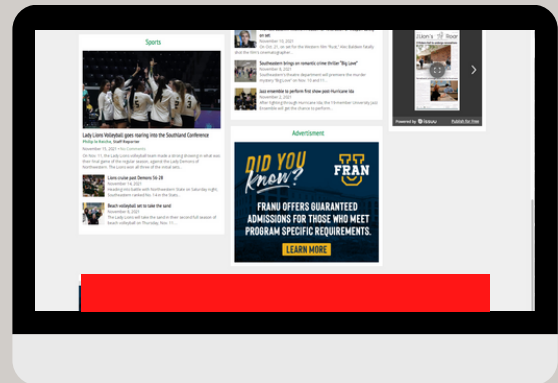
Sports

Lady Lions volleyball goes roaring into the Southland Conference

Philip Jo Borcha, Staff Reporter

November 15, 2021 • No Comments

On Nov. 11, the Lady Lions volleyball team made a strong showing in what was their final game of the regular season against the Lady Demons of Northwestern. The Lions won all three of the initial sets...

Lions cruise past Demons 56-28

November 14, 2021

Heading into battle with Northwestern State on Saturday night, Southeastern ranked No. 14 in the FCS...

Beach volleyball set to take the sand

November 9, 2021

The Lady Lions will take the sand in their second full season of beach volleyball on Thursday, Nov. 11...

on set

November 10, 2021

On Oct. 21, an ad for the Western Film "Rust," Alec Baldwin fatally shot the film's cinematographer...

Southeastern brings on romantic crime thriller "Big Love"

November 8, 2021

Southeastern's theatre department will premiere the murder mystery "Big Love" on Nov. 16 and 17...

Jazz ensemble to perform first show post Hurricane Ida

November 4, 2021

After fighting through Hurricane Ida, the 19-member university jazz ensemble will get the chance to perform...

Advertisment

DID YOU KNOW?

FRAN U

FRANU OFFERS GUARANTEED ADMISSIONS FOR THOSE WHO MEET PROGRAM SPECIFIC REQUIREMENTS.

LEARN MORE

Lion's Roar

Powered by Issuu

Publish for free